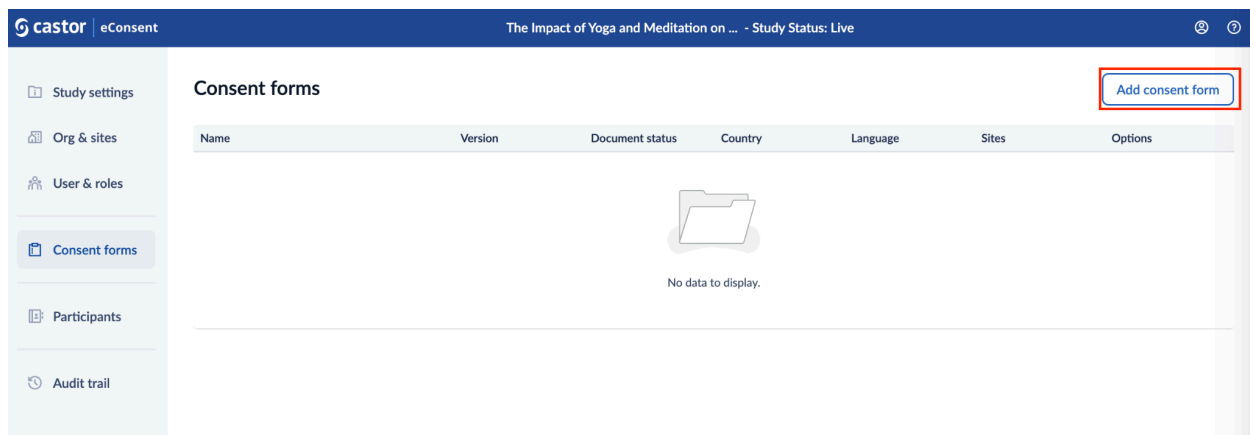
castor | eConsent

The Impact of Yoga and Meditation on ... - Study Status: Live

Study settings
Org & sites
User & roles
Consent forms
Participants
Audit trail

Consent forms

Add consent form

| Name | Version | Document status | Country | Language | Sites | Options |
|---|---|---|---|---|---|---|

No data to display.